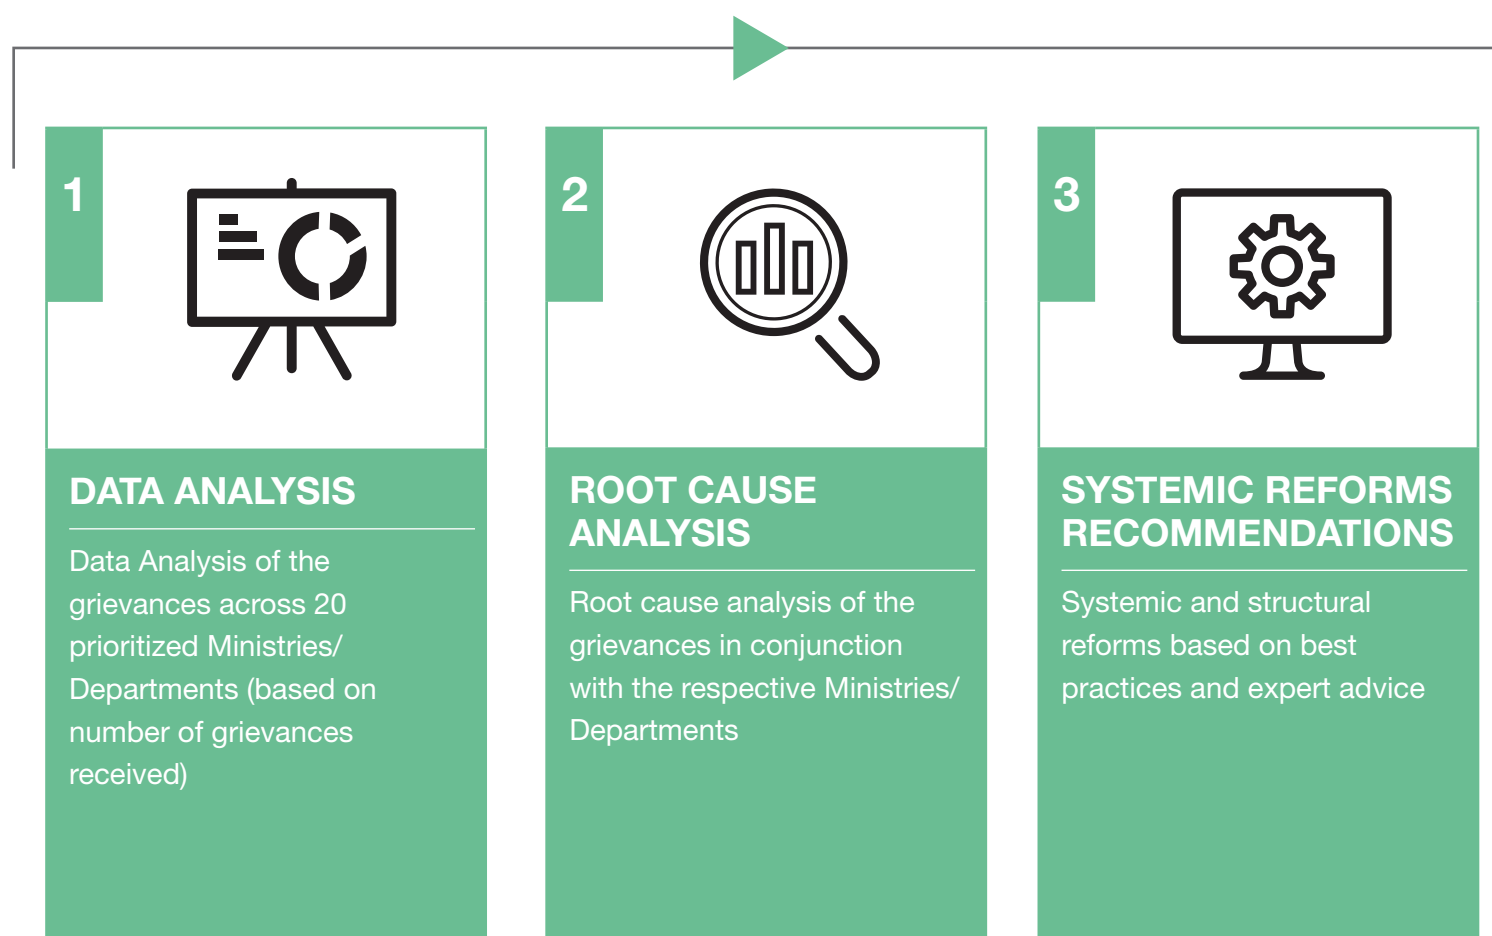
1

DATA ANALYSIS

Data Analysis of the grievances across 20 prioritized Ministries/ Departments (based on number of grievances received)

2

ROOT CAUSE ANALYSIS

Root cause analysis of the grievances in conjunction with the respective Ministries/ Departments

3

SYSTEMIC REFORMS RECOMMENDATIONS

Systemic and structural reforms based on best practices and expert advice